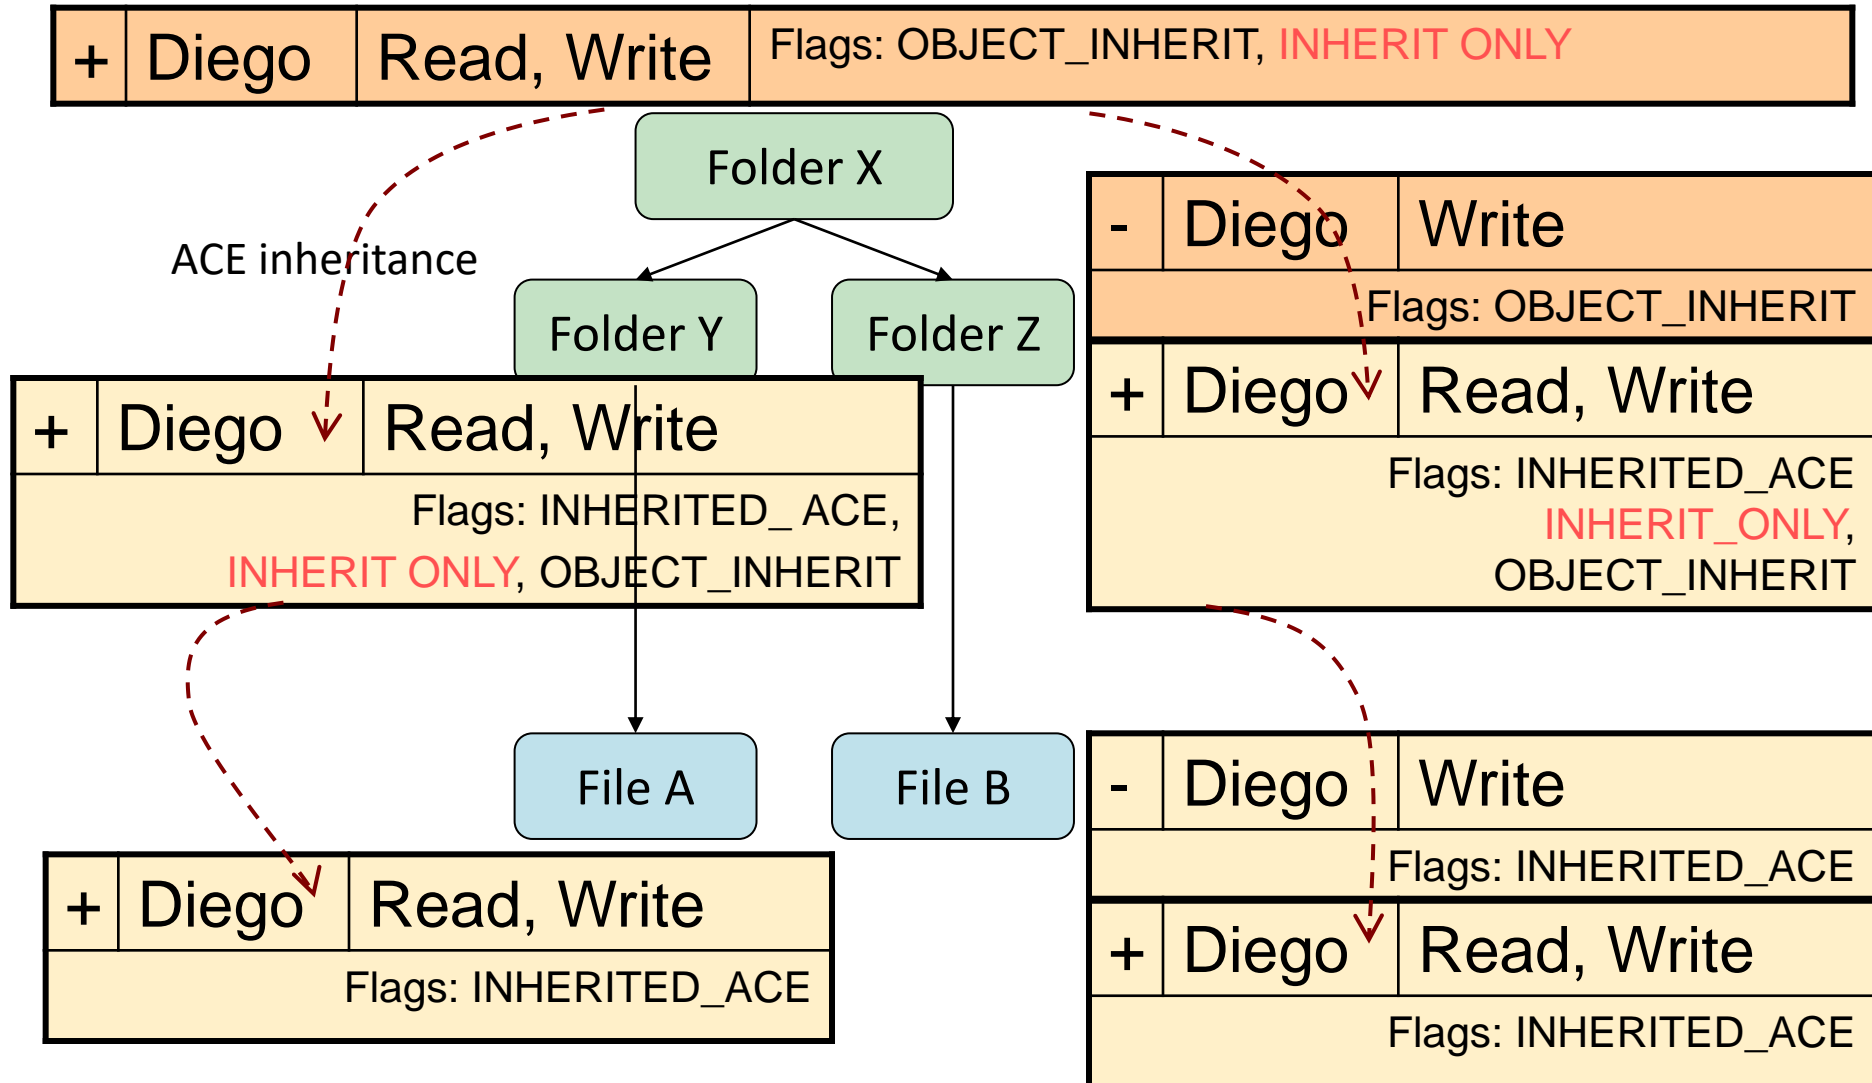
| + | Diego | Read, Write | Flags: OBJECT_INHERIT, INHERIT ONLY |
|---|---|---|---|

Folder X

ACE inheritance

Folder Y

Folder Z

| - | Diego | Write |
|---|---|---|
| Flags: OBJECT_INHERIT | | |
| + | Diego | Read, Write |
| Flags: INHERITED_ACE INHERIT_ONLY, OBJECT_INHERIT | | |

| + | Diego | Read, Write |
|---|---|---|
| Flags: INHERITED_ ACE, INHERIT ONLY, OBJECT_INHERIT | | |

File A

File B

| - | Diego | Write |
|---|---|---|
| Flags: INHERITED_ACE | | |
| + | Diego | Read, Write |
| Flags: INHERITED_ACE | | |

| + | Diego | Read, Write |
|---|---|---|
| Flags: INHERITED_ACE | | |